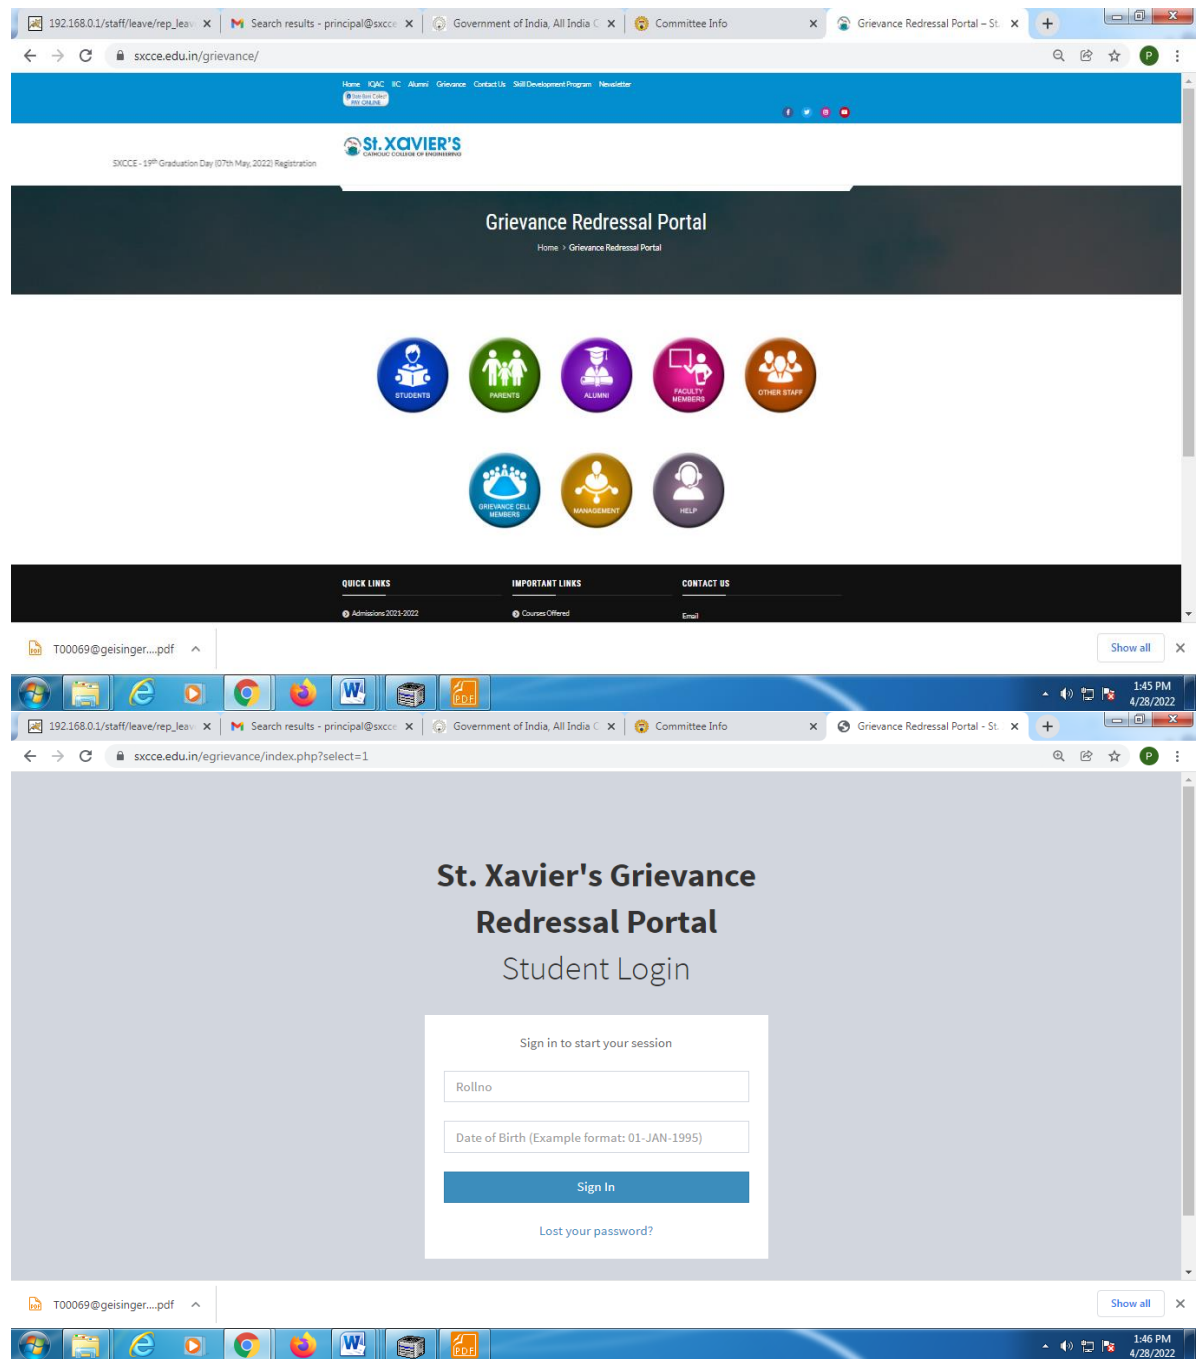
192.168.0.1/staff/leave/rep_leav ×
Search results - principal@sxcce ×
Government of India, All India C ×
Committee Info ×
Grievance Redressal Portal – St. ×
+

sxcce.edu.in/grievance/

Home IQAC IIC Alumni Grievance Contact Us Skill Development Program Newsletter

PAY ONLINE

St. XAVIER'S
CATHOLIC COLLEGE OF ENGINEERING

SXCCE - 19$^{th}$ Graduation Day (07th May, 2022) Registration

Grievance Redressal Portal

Home > Grievance Redressal Portal

STUDENTS
PARENTS
ALUMNI
FACULTY MEMBERS
OTHER STAFF

GRIEVANCE CELL MEMBERS
MANAGEMENT
HELP

QUICK LINKS
Admissions 2021-2022

IMPORTANT LINKS
Courses Offered

CONTACT US
Email

T00069@geisinger....pdf
Show all

1:45 PM
4/28/2022

192.168.0.1/staff/leave/rep_leav ×
Search results - principal@sxcce ×
Government of India, All India C ×
Committee Info ×
Grievance Redressal Portal - St. ×
+

sxcce.edu.in/egrievance/index.php?select=1

St. Xavier's Grievance Redressal Portal
Student Login

Sign in to start your session

Rollno

Date of Birth (Example format: 01-JAN-1995)

Sign In

Lost your password?

T00069@geisinger....pdf
Show all

1:46 PM
4/28/2022